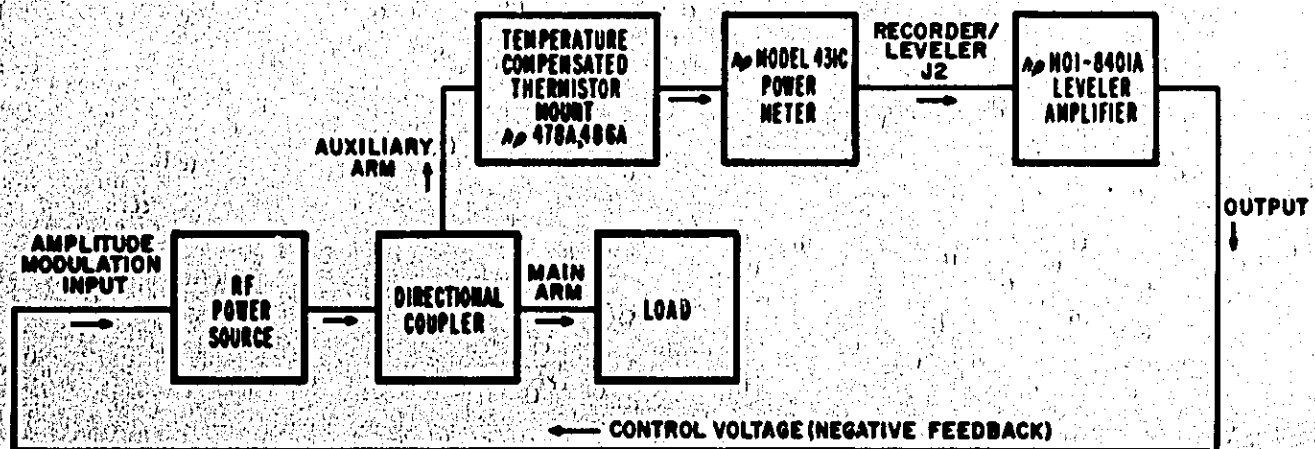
TEMPERATURE COMPENSATED THERMISTOR MOUNT hp 478A,486A

hp MODEL 431C POWER METER

RECORDER/ LEVELER J2

hp H01-8401A LEVELER AMPLIFIER

AUXILIARY ARM

OUTPUT

AMPLITUDE MODULATION INPUT

RF POWER SOURCE

DIRECTIONAL COUPLER

MAIN ARM

LOAD

CONTROL VOLTAGE (NEGATIVE FEEDBACK)